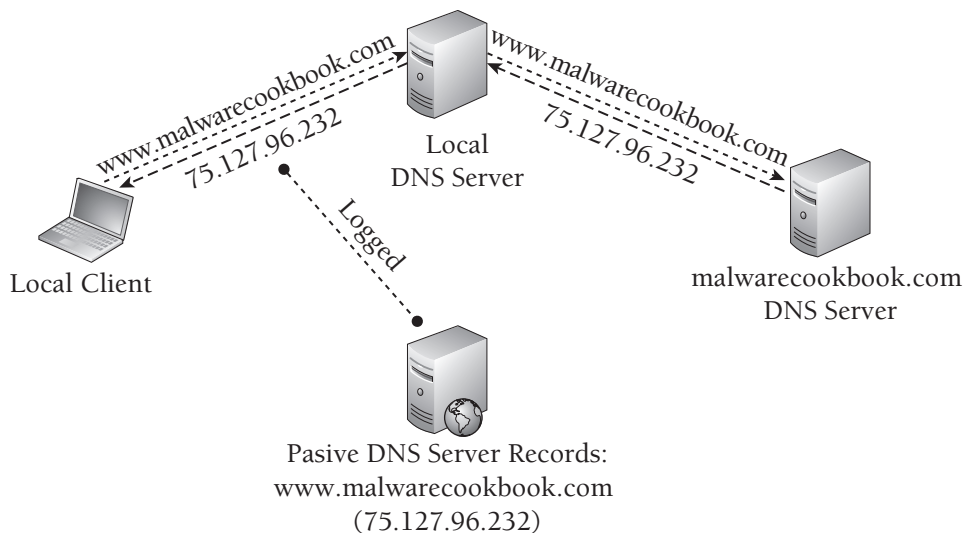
www.malwarecookbook.com
75.127.96.232

Local
DNS Server

www.malwarecookbook.com
75.127.96.232

Logged

Local Client

malwarecookbook.com
DNS Server

Pasive DNS Server Records:
www.malwarecookbook.com
(75.127.96.232)